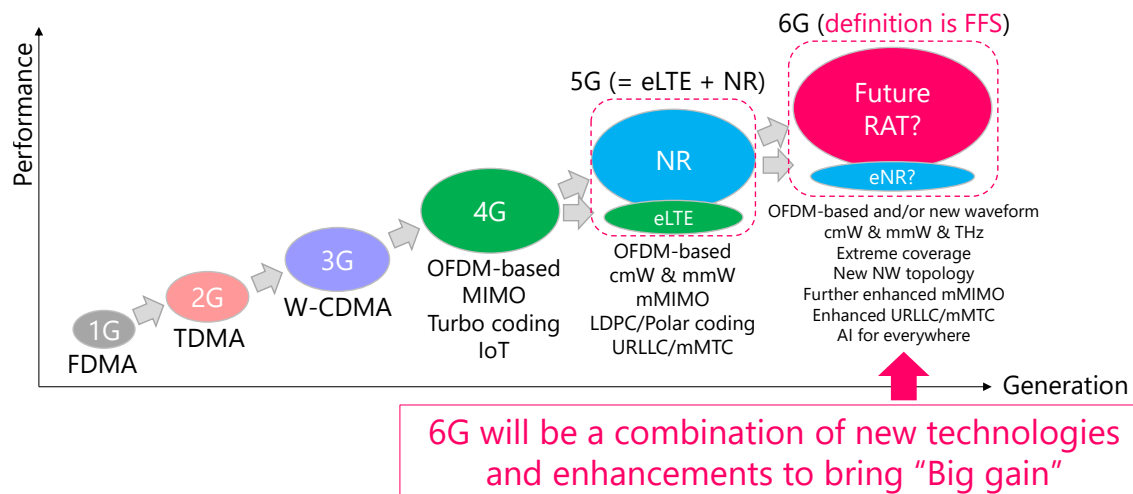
6G (definition is FFS)

Performance

5G (= eLTE + NR)

Future RAT?

eNR?

NR

eLTE

4G

3G

2G

1G

FDMA

TDMA

W-CDMA

OFDM-based
MIMO
Turbo coding
IoT

OFDM-based
cmW & mmW
mMIMO
LDPC/Polar coding
URLLC/mMTC

OFDM-based and/or new waveform
cmW & mmW & THz
Extreme coverage
New NW topology
Further enhanced mMIMO
Enhanced URLLC/mMTC
AI for everywhere

Generation

6G will be a combination of new technologies and enhancements to bring “Big gain”